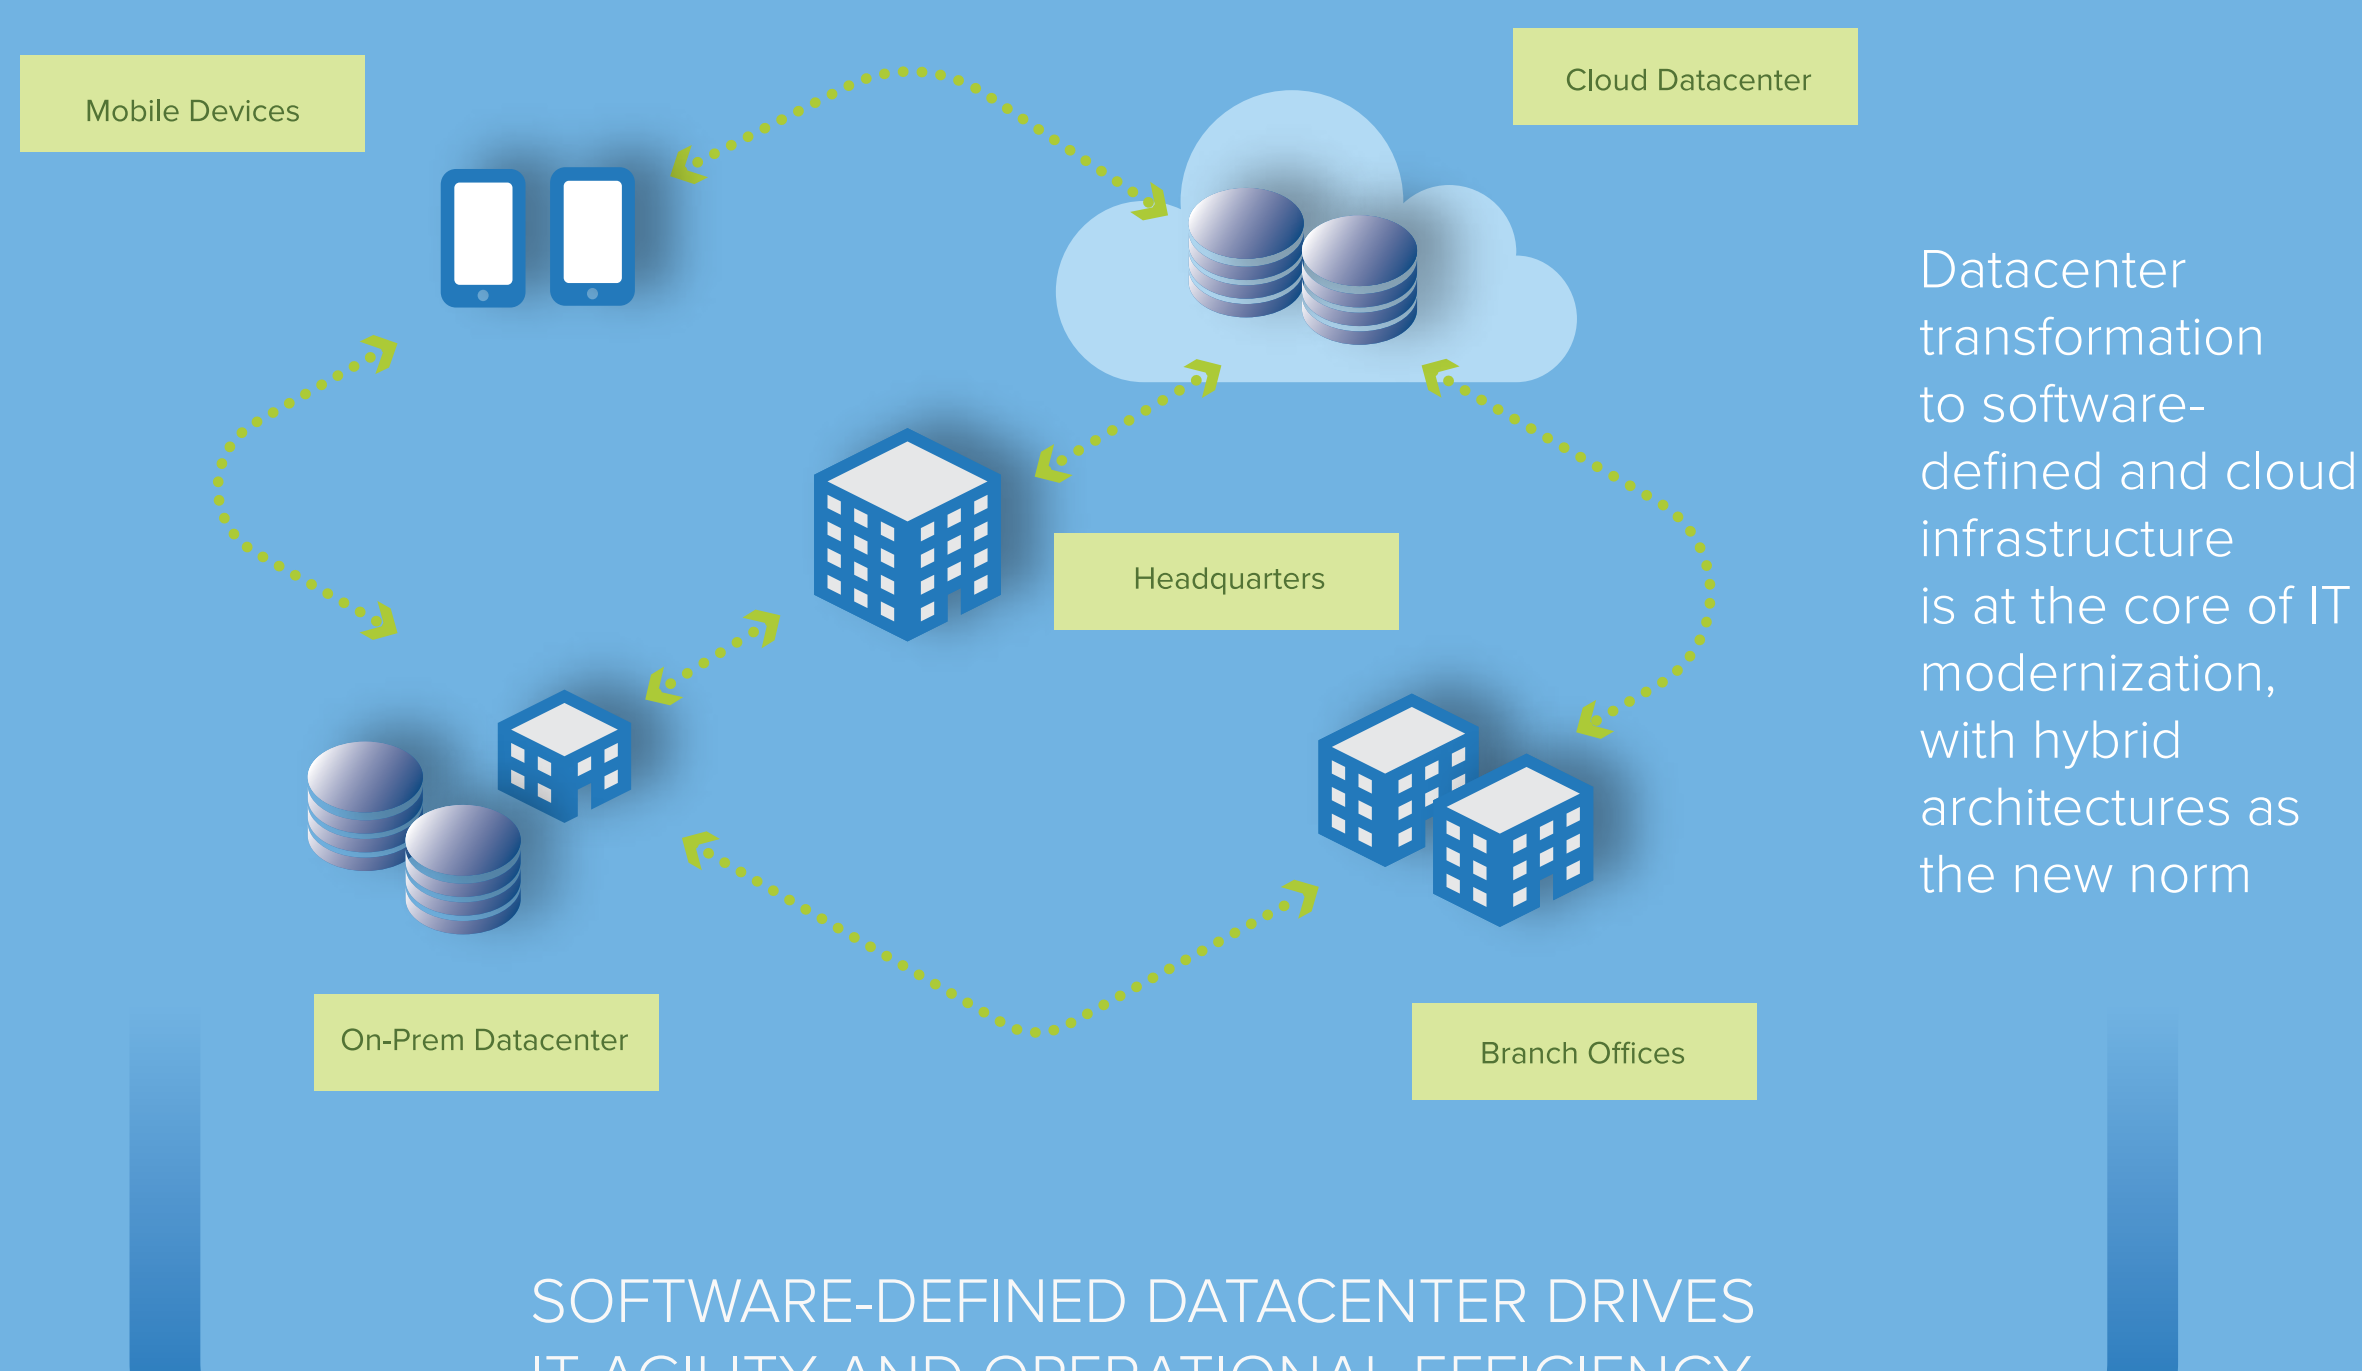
Mobile Devices

Cloud Datacenter

Datacenter transformation to software-defined and cloud infrastructure is at the core of IT modernization, with hybrid architectures as the new norm

Headquarters

On-Prem Datacenter

Branch Offices

SOFTWARE-DEFINED DATACENTER DRIVES
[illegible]